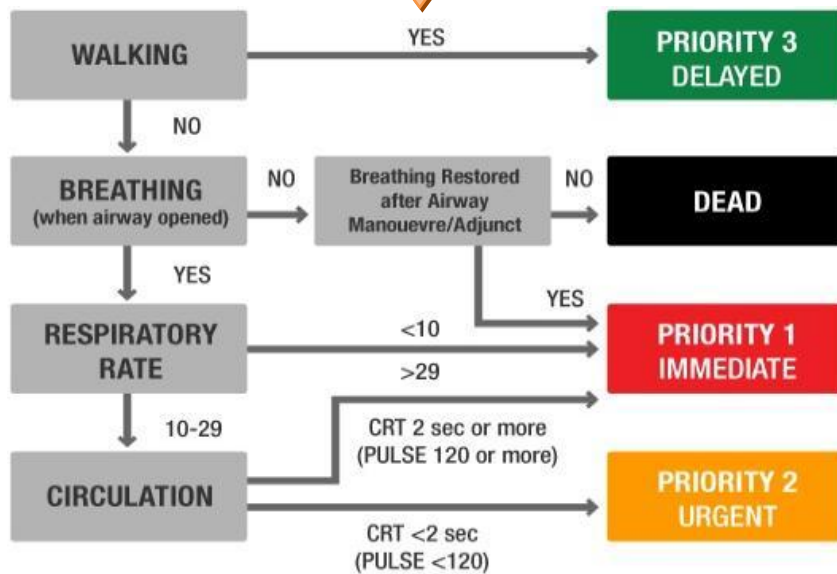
WALKING

YES

PRIORITY 3
DELAYED

NO

BREATHING
(when airway opened)

NO

Breathing Restored after Airway Manouevre/Adjunct

NO

DEAD

YES

YES

RESPIRATORY RATE

<10

>29

PRIORITY 1
IMMEDIATE

10-29

CRT 2 sec or more
(PULSE 120 or more)

CIRCULATION

PRIORITY 2
URGENT

CRT <2 sec
(PULSE <120)